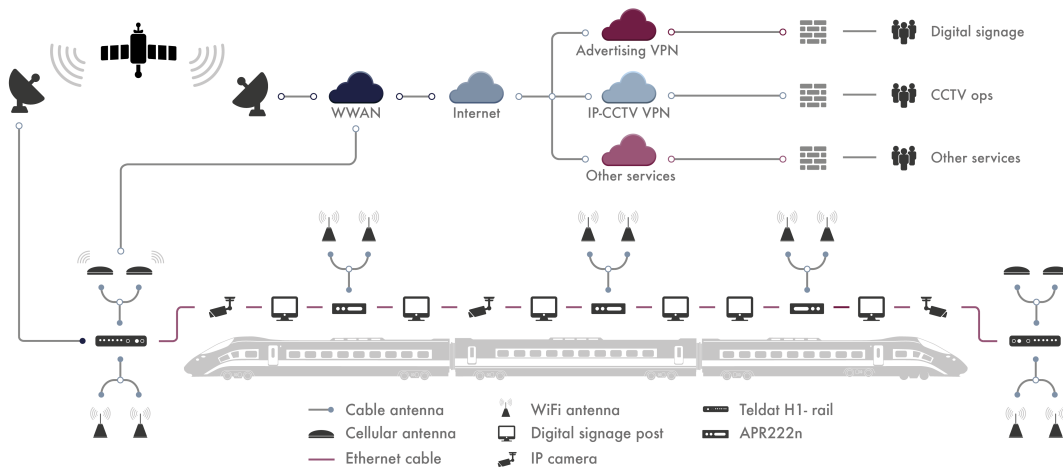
Advertising VPN

Digital signage

WWAN

Internet

IP-CCTV VPN

CCTV ops

Other services

Other services

Cable antenna

Cellular antenna

Ethernet cable

WiFi antenna

Digital signage post

IP camera

Teldat H1- rail

APR222n